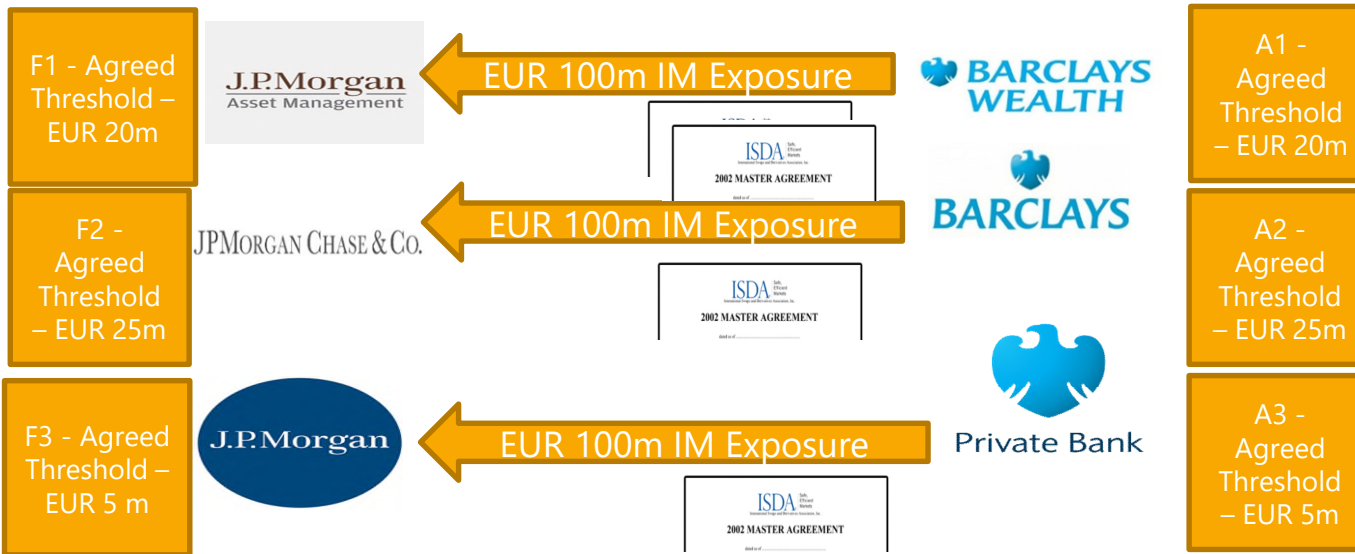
F1 - Agreed Threshold – EUR 20m

J.P.Morgan
Asset Management

EUR 100m IM Exposure

BARCLAYS WEALTH

A1 - Agreed Threshold – EUR 20m

ISDA
2002 MASTER AGREEMENT

F2 - Agreed Threshold – EUR 25m

JPMORGAN CHASE & CO.

EUR 100m IM Exposure

BARCLAYS

A2 - Agreed Threshold – EUR 25m

ISDA
2002 MASTER AGREEMENT

F3 - Agreed Threshold – EUR 5 m

J.P.Morgan

EUR 100m IM Exposure

Private Bank

A3 - Agreed Threshold – EUR 5m

ISDA
2002 MASTER AGREEMENT